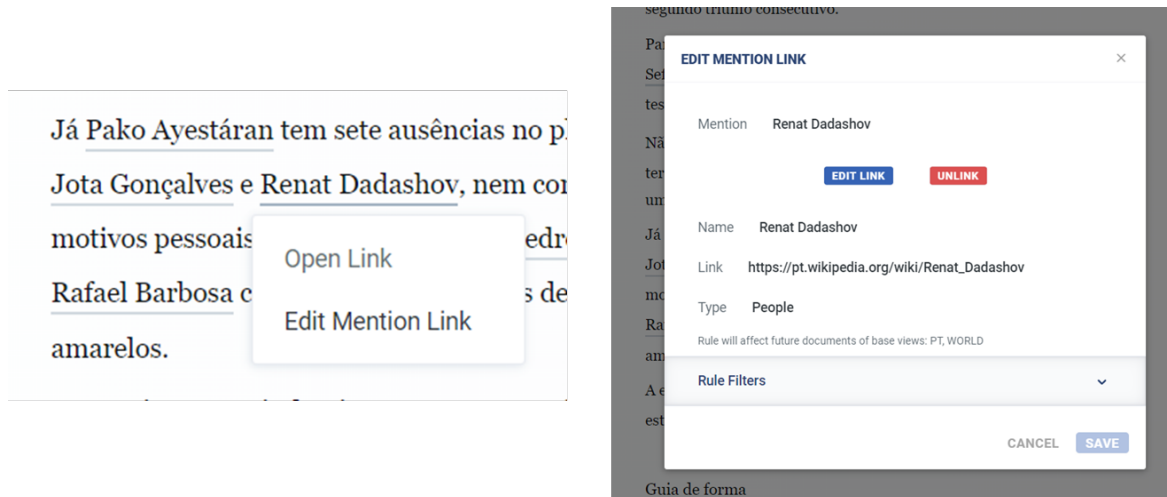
Já Pako Ayestáran tem sete ausências no p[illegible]
Jota Gonçalves e Renat Dadashov, nem co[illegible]
motivos pessoais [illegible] edr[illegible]
Rafael Barbosa c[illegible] s de
amarelos.

Open Link
Edit Mention Link

segundo triunfo consecutivo.

Pa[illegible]
Se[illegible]
tes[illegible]

EDIT MENTION LINK

Mention Renat Dadashov

EDIT LINK UNLINK

Name Renat Dadashov

Link https://pt.wikipedia.org/wiki/Renat_Dadashov

Type People

Rule will affect future documents of base views: PT, WORLD

Rule Filters

CANCEL SAVE

Guia de forma